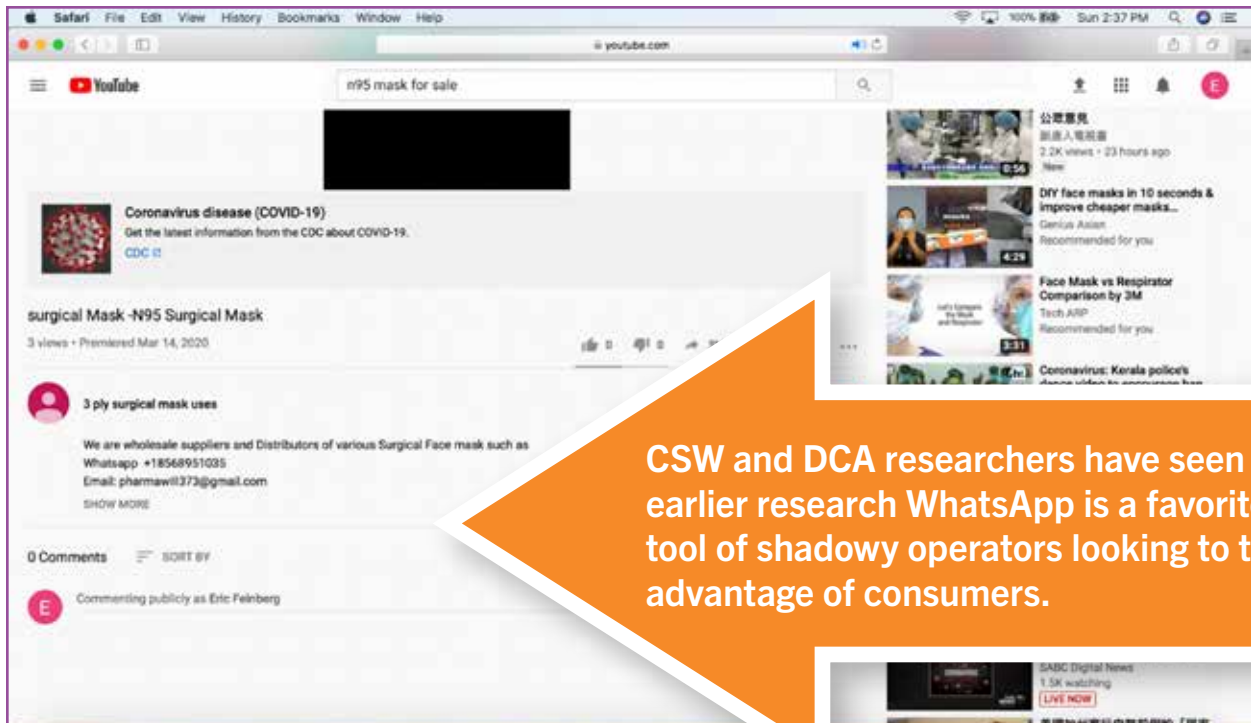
Safari File Edit View History Bookmarks Window Help

100% Sun 2:37 PM

youtube.com

YouTube

n95 mask for sale

E

Coronavirus disease (COVID-19)

Get the latest information from the CDC about COVID-19.

CDC

surgical Mask -N95 Surgical Mask

3 views • Premiered Mar 14, 2020

0 0

3 ply surgical mask uses

We are wholesale suppliers and Distributors of various Surgical Face mask such as Whatsapp +18568951035 Email: pharmawill373@gmail.com

SHOW MORE

0 Comments SORT BY

E Commenting publicly as Eric Feinberg

公眾意見
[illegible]
2.2K views • 23 hours ago
New
0:56

DIY face masks in 10 seconds & improve cheaper masks...
Genius Asian
Recommended for you
4:29

Face Mask vs Respirator Comparison by 3M
Tech ARP
Recommended for you
3:31

Coronavirus: Kerala police's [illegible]

SABC Digital News
1.5K watching
LIVE NOW

CSW and DCA researchers have seen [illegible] earlier research WhatsApp is a favorit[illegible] tool of shadowy operators looking to t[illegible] advantage of consumers.